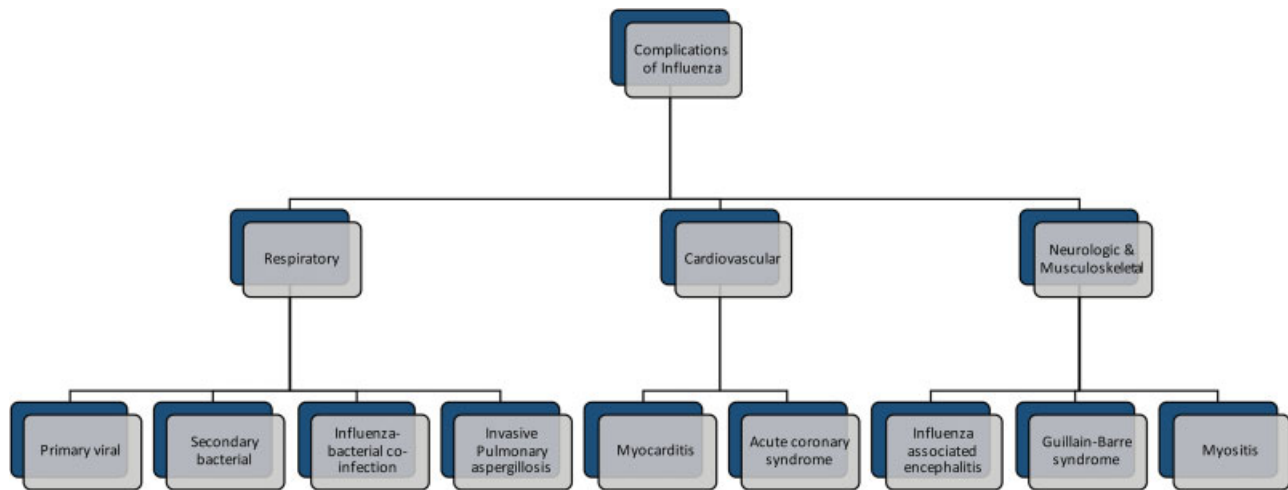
Complications of Influenza

Respiratory

Cardiovascular

Neurologic & Musculoskeletal

Primary viral

Secondary bacterial

Influenza-bacterial co-infection

Invasive Pulmonary aspergillosis

Myocarditis

Acute coronary syndrome

Influenza associated encephalitis

Guillain-Barre syndrome

Myositis